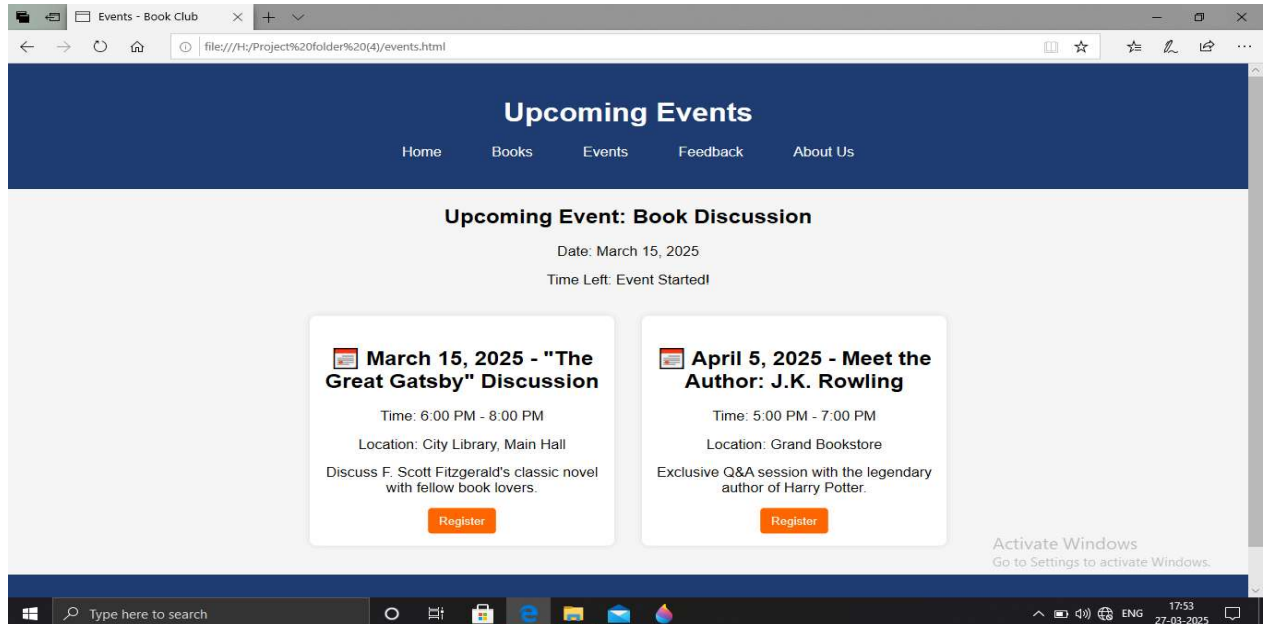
Events - Book Club

file:///H:/Project%20folder%20(4)/events.html

Upcoming Events

Home Books Events Feedback About Us

Upcoming Event: Book Discussion

Date: March 15, 2025

Time Left: Event Started!

March 15, 2025 - "The Great Gatsby" Discussion

Time: 6:00 PM - 8:00 PM

Location: City Library, Main Hall

Discuss F. Scott Fitzgerald's classic novel with fellow book lovers.

Register

April 5, 2025 - Meet the Author: J.K. Rowling

Time: 5:00 PM - 7:00 PM

Location: Grand Bookstore

Exclusive Q&A session with the legendary author of Harry Potter.

Register

Activate Windows
Go to Settings to activate Windows.

Type here to search

ENG 17:53 27-03-2025